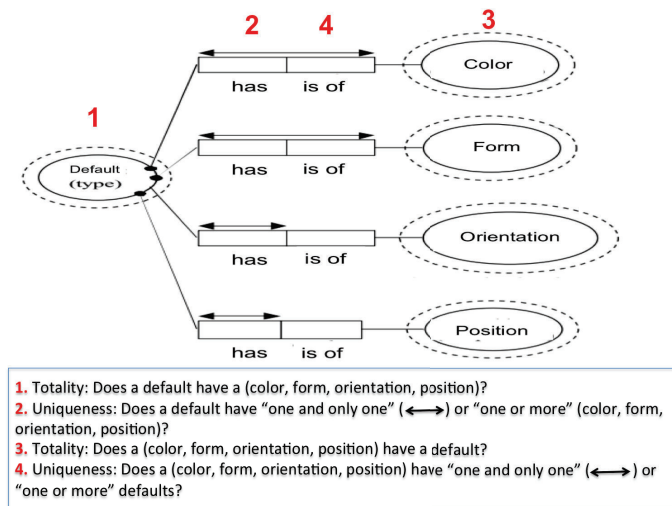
2 4 3

1

Default (type)

has is of

Color

has is of

Form

has is of

Orientation

has is of

Position

1. Totality: Does a default have a (color, form, orientation, position)?
2. Uniqueness: Does a default have "one and only one" ($\longleftrightarrow$) or "one or more" (color, form, orientation, position)?
3. Totality: Does a (color, form, orientation, position) have a default?
4. Uniqueness: Does a (color, form, orientation, position) have "one and only one" ($\longleftrightarrow$) or "one or more" defaults?